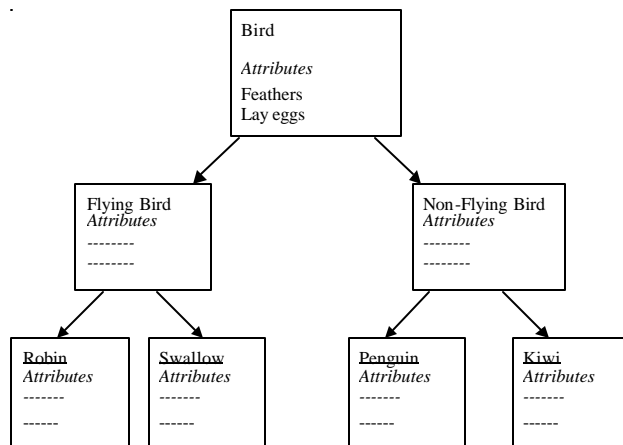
Bird

*Attributes*
Feathers
Lay eggs

Flying Bird
*Attributes*
--------
--------

Non-Flying Bird
*Attributes*
--------
--------

Robin
*Attributes*
-------
------

Swallow
*Attributes*
-------
------

Penguin
*Attributes*
-------
------

Kiwi
*Attributes*
-------
------